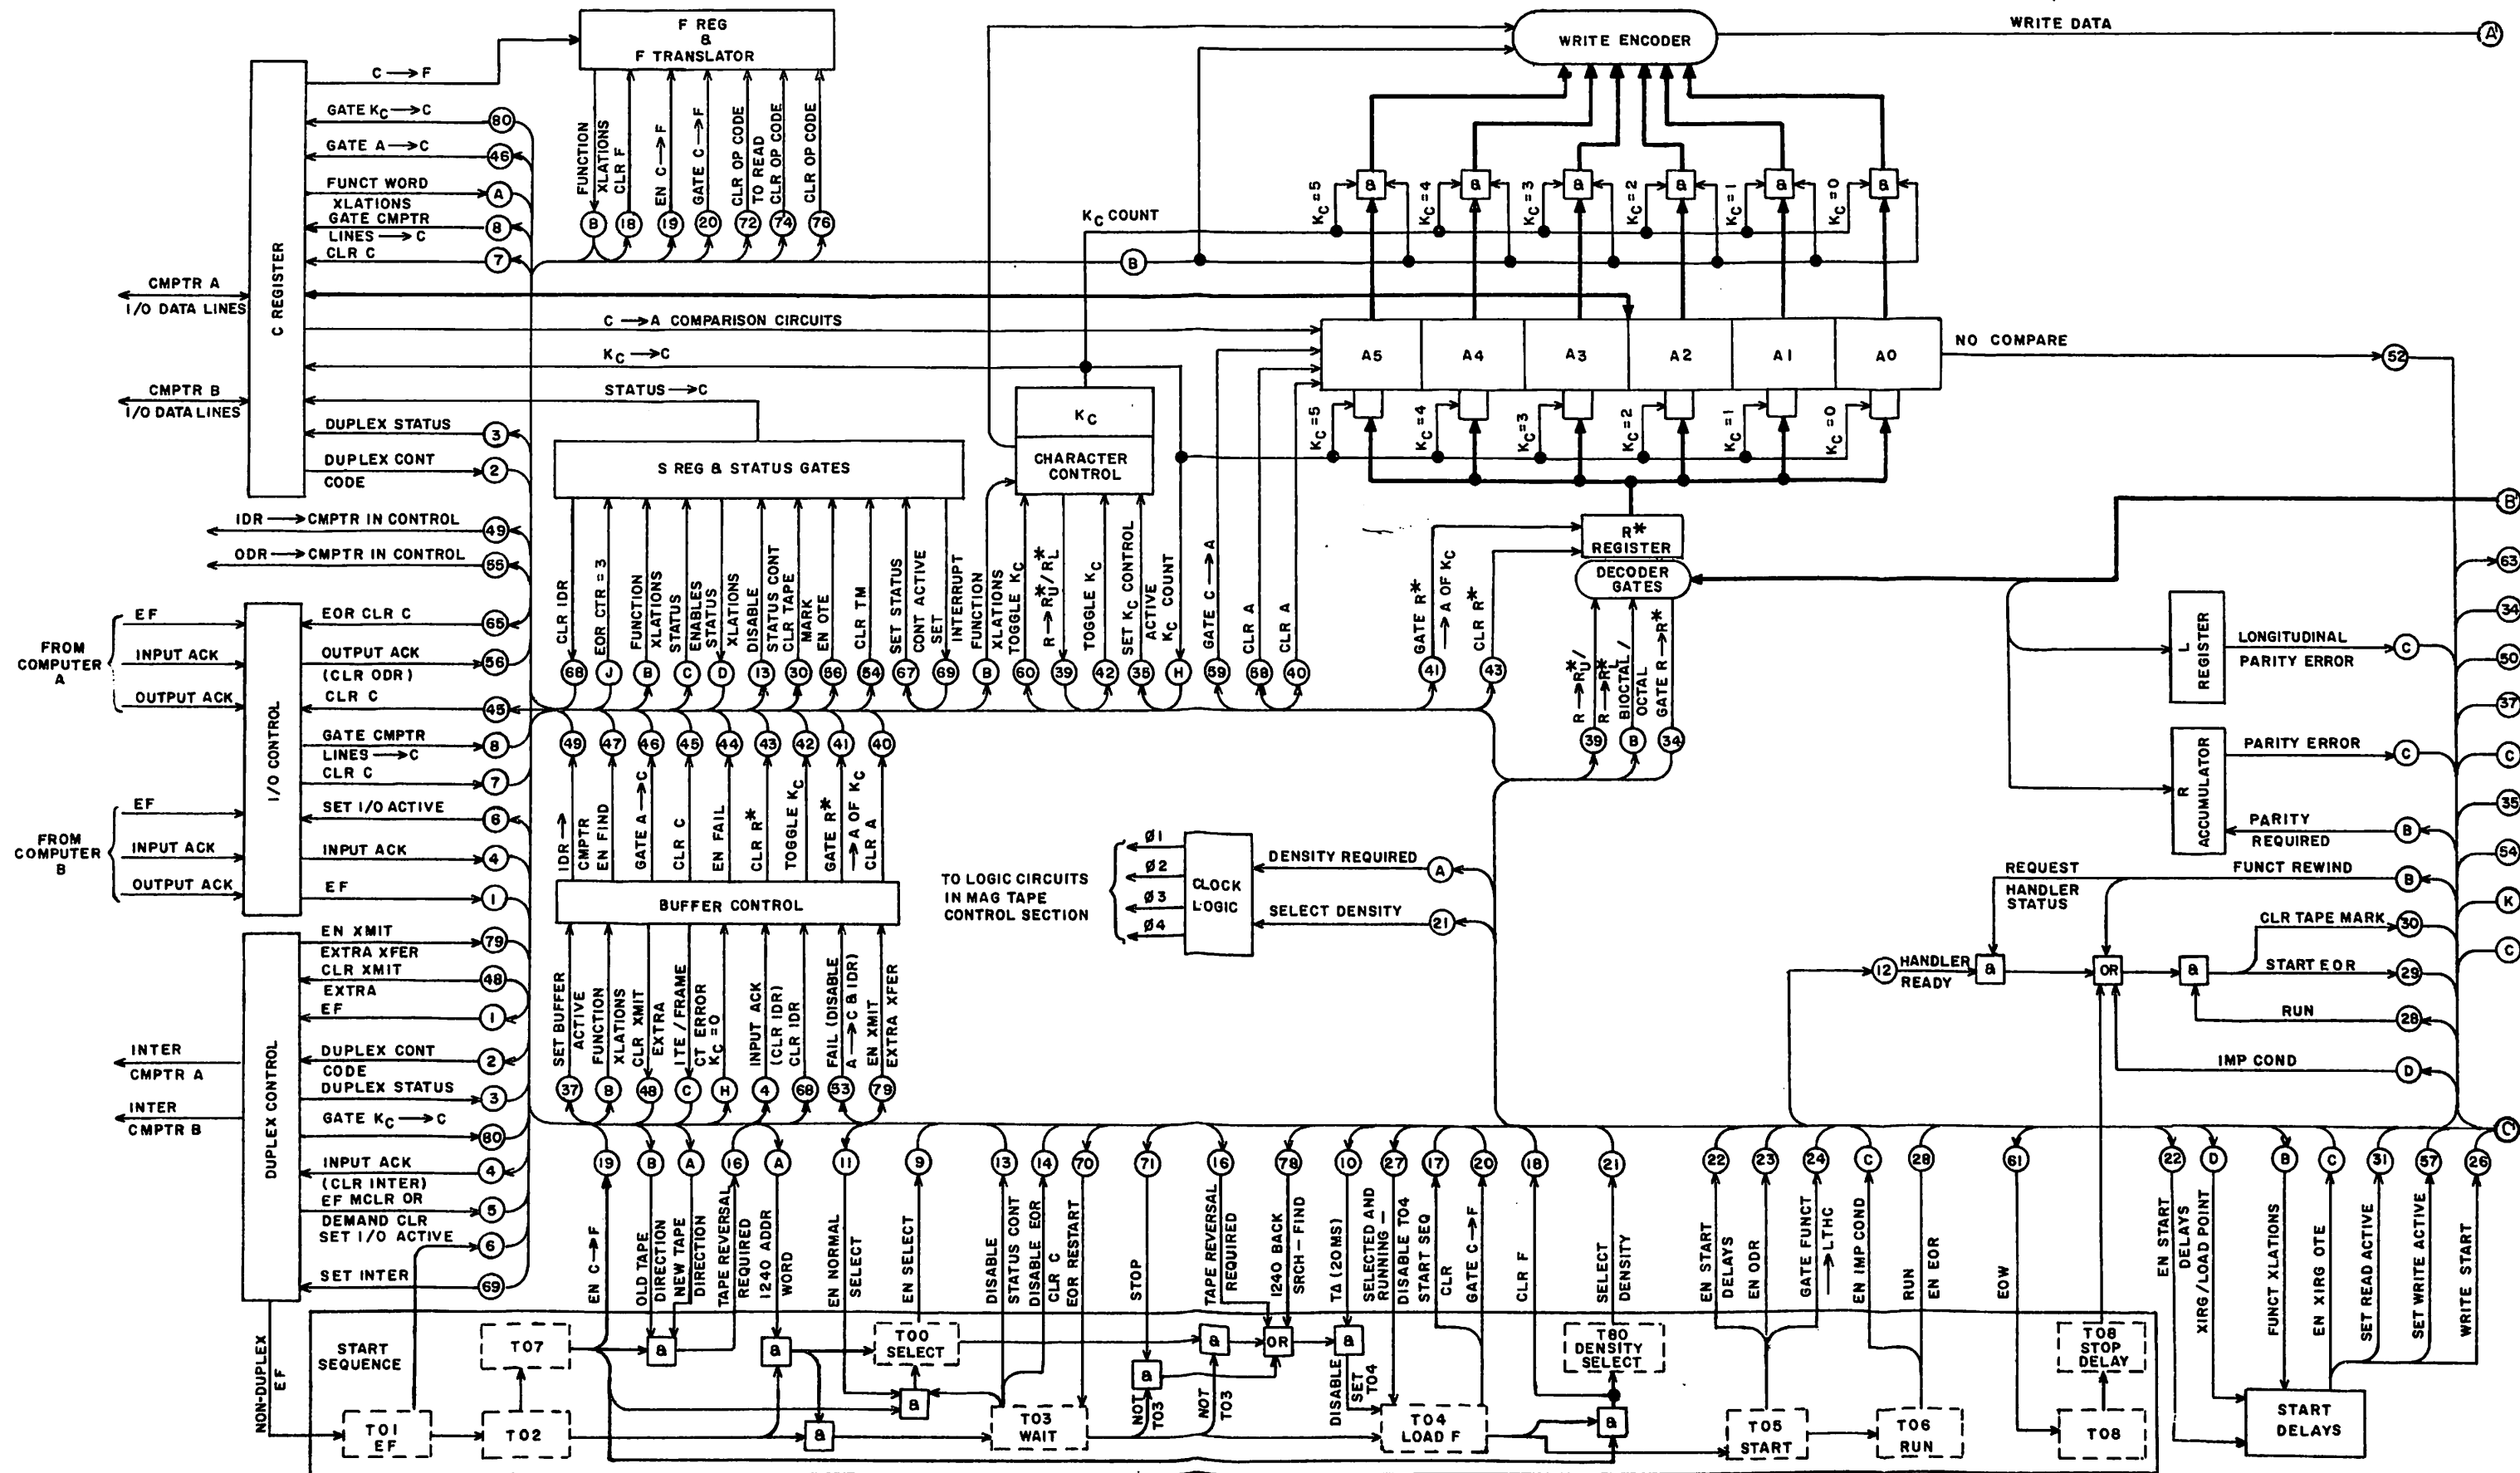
F REG & F TRANSLATOR

WRITE ENCODER

WRITE DATA

A

C REGISTER

C ⟶ F

GATE $K_C$ ⟶ C

80

GATE A ⟶ C

46

FUNCT WORD XLATIONS

A

GATE CMPTR LINES ⟶ C

8

CLR C

7

CMPTR A I/O DATA LINES

CMPTR B I/O DATA LINES

FUNCTION XLATIONS CLR F

B

18

EN C ⟶ F

19

GATE C ⟶ F

20

CLR OP CODE

72

TO READ CLR OP CODE

74

CLR OP CODE

76

$K_C$ COUNT

B

$K_C$=5

$K_C$=4

$K_C$=3

$K_C$=2

$K_C$=1

$K_C$=0

C ⟶ A COMPARISON CIRCUITS

$K_C$ ⟶ C

STATUS ⟶ C

A5

A4

A3

A2

A1

A0

NO COMPARE

52

$K_C$

CHARACTER CONTROL

DUPLEX STATUS

3

DUPLEX CONT CODE

2

S REG & STATUS GATES

IDR ⟶ CMPTR IN CONTROL

49

ODR ⟶ CMPTR IN CONTROL

55

B

R* REGISTER

DECODER GATES

63

34

50

37

C

35

54

K

C

C

EF

FROM COMPUTER A

INPUT ACK

OUTPUT ACK

I/O CONTROL

EOR CLR C

65

OUTPUT ACK (CLR ODR)

56

CLR C

45

GATE CMPTR LINES ⟶ C

8

CLR C

7

SET I/O ACTIVE

6

INPUT ACK

4

EF

1

EF

FROM COMPUTER B

INPUT ACK

OUTPUT ACK

CLR IDR

68

EOR CTR = 3

J

FUNCTION XLATIONS

B

STATUS ENABLES STATUS

C

XLATIONS DISABLE

D

STATUS CONT

13

CLR TAPE MARK EN OTE

30

86

CLR TM

84

SET STATUS

67

CONT ACTIVE SET

69

INTERRUPT FUNCTION XLATIONS

B

TOGGLE $K_C$

60

R ⟶ $R^*_U$/$R^*_L$

39

TOGGLE $K_C$

42

SET $K_C$ CONTROL

35

ACTIVE $K_C$ COUNT

H

GATE C ⟶ A

59

CLR A

58

CLR A

40

GATE R* ⟶ A OF $K_C$

41

CLR R*

43

L REGISTER

LONGITUDINAL PARITY ERROR

C

R ACCUMULATOR

PARITY ERROR

C

PARITY REQUIRED

B

49

IDR ⟶ CMPTR

47

EN FIND

46

GATE A ⟶ C

45

CLR C

44

EN FAIL

43

CLR R*

42

TOGGLE $K_C$

41

GATE R*

40

⟶ A OF $K_C$ CLR A

R ⟶ $R^*_U$/

R ⟶ $R^*_L$

BIOCTAL/OCTAL

GATE R ⟶ R*

39

B

34

BUFFER CONTROL

TO LOGIC CIRCUITS IN MAG TAPE CONTROL SECTION

Ø1

Ø2

Ø3

Ø4

CLOCK LOGIC

DENSITY REQUIRED

A

SELECT DENSITY

21

REQUEST HANDLER STATUS

FUNCT REWIND

B

CLR TAPE MARK

30

12

HANDLER READY

OR

START EOR

29

RUN

28

IMP COND

D

DUPLEX CONTROL

EN XMIT

79

EXTRA XFER CLR XMIT

48

EXTRA EF

1

INTER CMPTR A

INTER CMPTR B

DUPLEX CONT CODE

2

DUPLEX STATUS

3

GATE $K_C$ ⟶ C

80

INPUT ACK (CLR INTER)

4

EF MCLR OR DEMAND CLR

5

SET I/O ACTIVE

6

SET INTER

69

SET BUFFER ACTIVE

37

FUNCTION XLATIONS

B

CLR XMIT EXTRA

48

ITE/FRAME CT ERROR

C

$K_C$=0

H

INPUT ACK (CLR IDR)

4

CLR IDR

68

FAIL (DISABLE A ⟶ C & IDR)

53

EN XMIT EXTRA XFER

79

19

B

A

16

A

11

9

13

14

70

71

16

78

10

27

17

20

18

21

22

23

24

C

28

61

22

D

B

C

31

57

26

EN C ⟶ F

OLD TAPE DIRECTION

NEW TAPE DIRECTION

TAPE REVERSAL REQUIRED

1240 ADDR WORD

EN NORMAL SELECT

EN SELECT

DISABLE STATUS CONT

DISABLE EOR

CLR C EOR RESTART

STOP

TAPE REVERSAL REQUIRED

1240 BACK SRCH – FIND

TA (20 MS)

SELECTED AND RUNNING – DISABLE T04

START SEQ CLR

GATE C ⟶ F

CLR F

SELECT DENSITY

EN START DELAYS

EN ODR

GATE FUNCT ⟶ LTHC

EN IMP COND

RUN

EN EOR

EOW

EN START DELAYS

XIRG/LOAD POINT

FUNCT XLATIONS

EN XIRG OTE

SET READ ACTIVE

SET WRITE ACTIVE

WRITE START

NON-DUPLEX EF

START SEQUENCE

T07

T00 SELECT

OR

T80 DENSITY SELECT

T08 STOP DELAY

NOT T03

NOT T03

DISABLE

SET T04

T01 EF

T02

T03 WAIT

T04 LOAD F

T05 START

T06 RUN

T08

START DELAYS